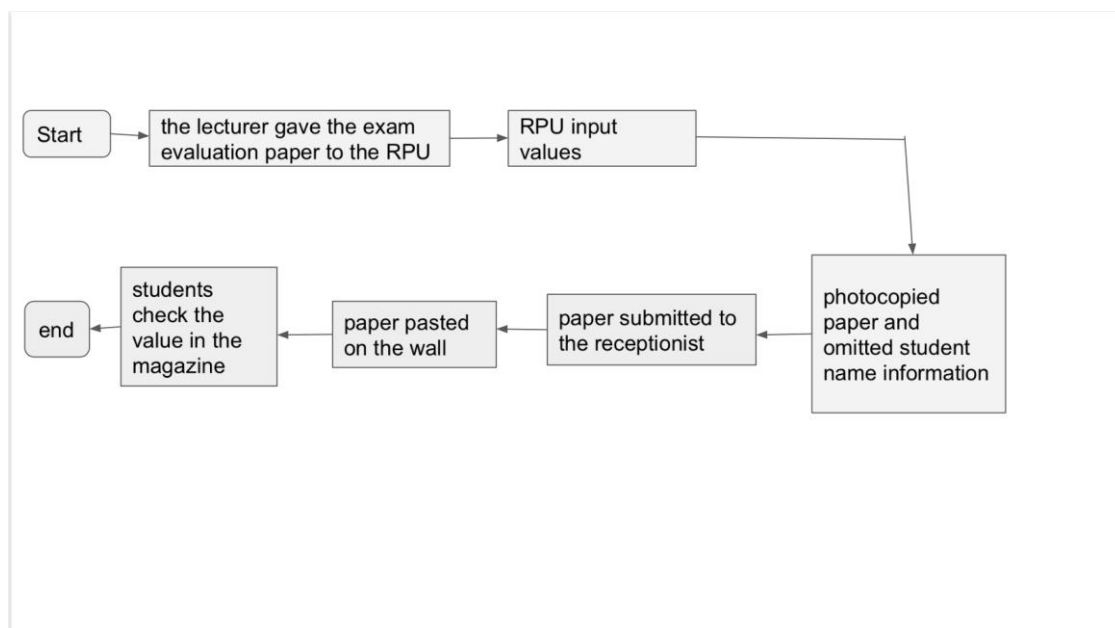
Start

the lecturer gave the exam evaluation paper to the RPU

RPU input values

photocopied paper and omitted student name information

paper submitted to the receptionist

paper pasted on the wall

students check the value in the magazine

end